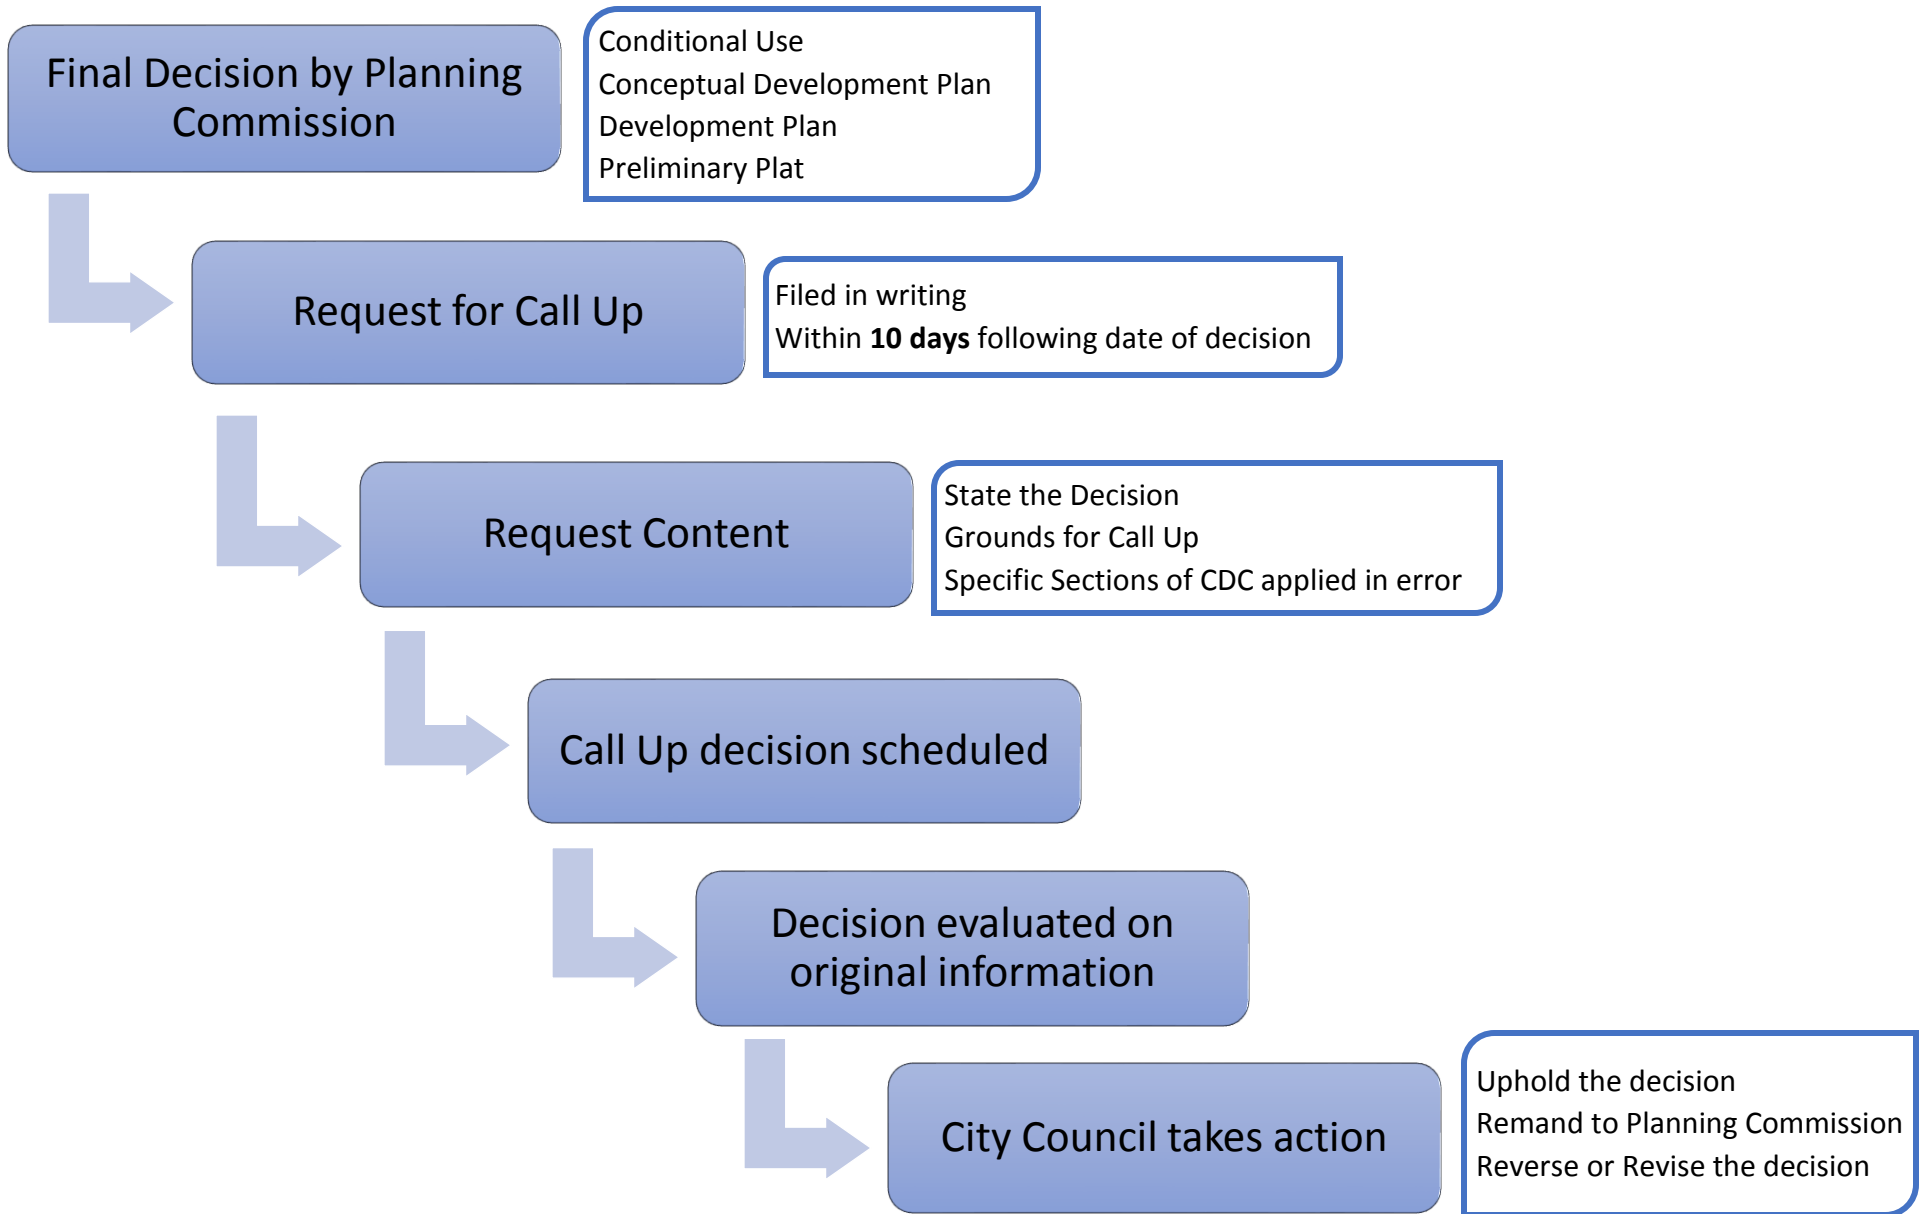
Final Decision by Planning Commission

Conditional Use
Conceptual Development Plan
Development Plan
Preliminary Plat

Request for Call Up

Filed in writing
Within **10 days** following date of decision

Request Content

State the Decision
Grounds for Call Up
Specific Sections of CDC applied in error

Call Up decision scheduled

Decision evaluated on original information

City Council takes action

Uphold the decision
Remand to Planning Commission
Reverse or Revise the decision